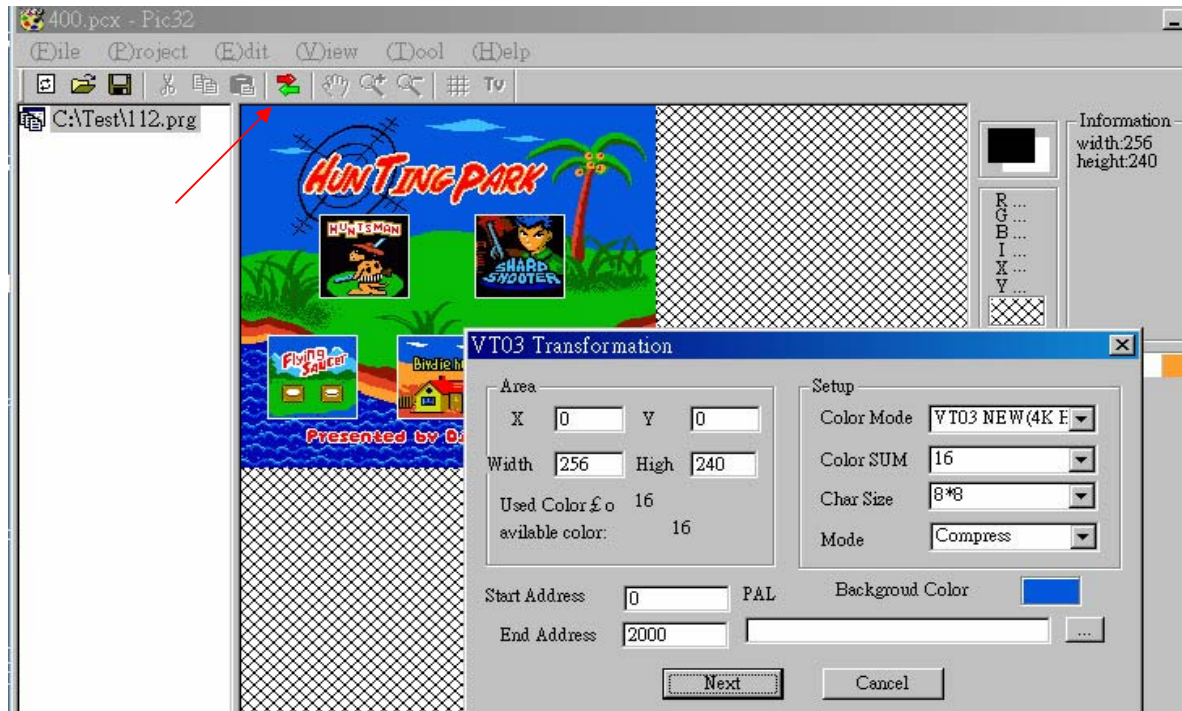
400.pcx - Pic32

(F)ile (P)roject (E)dit (V)iew (T)ool (H)elp

C:\Test\112.prg

HUNTING PARK

HUNTSMAN

SHARD SHOOTER

Flying Saucer

Birdie h

Presented by D

Information
width:256
height:240

R ...
G ...
B ...
I ...
X ...
Y ...

VT03 Transformation

Area

X 0 Y 0

Width 256 High 240

Used Color£o 16

avilable color: 16

Setup

Color Mode VT03 NEW(4K E

Color SUM 16

Char Size 8*8

Mode Compress

Start Address 0 PAL

Backgroud Color

End Address 2000

...

Next

Cancel